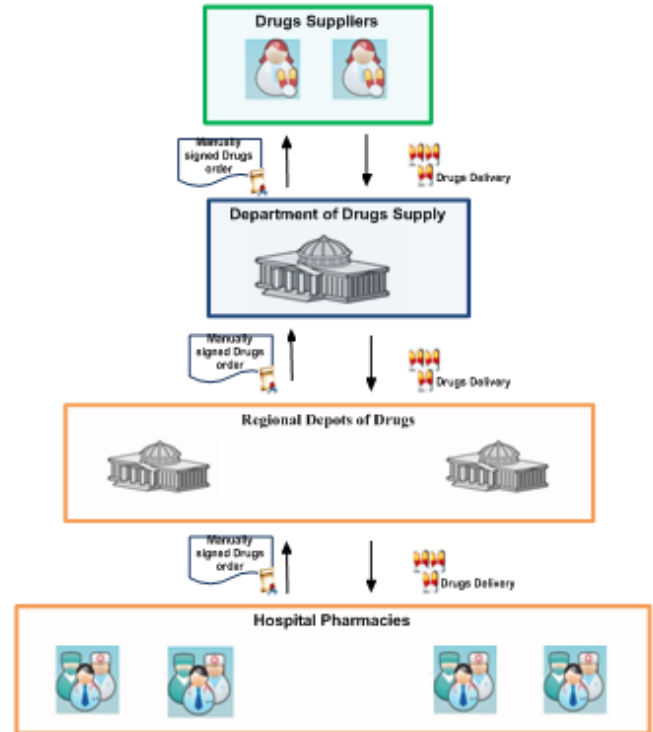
Drugs Suppliers

Manually signed Drugs order

Drugs Delivery

Department of Drugs Supply

Manually signed Drugs order

Drugs Delivery

Regional Depots of Drugs

Manually signed Drugs order

Drugs Delivery

Hospital Pharmacies